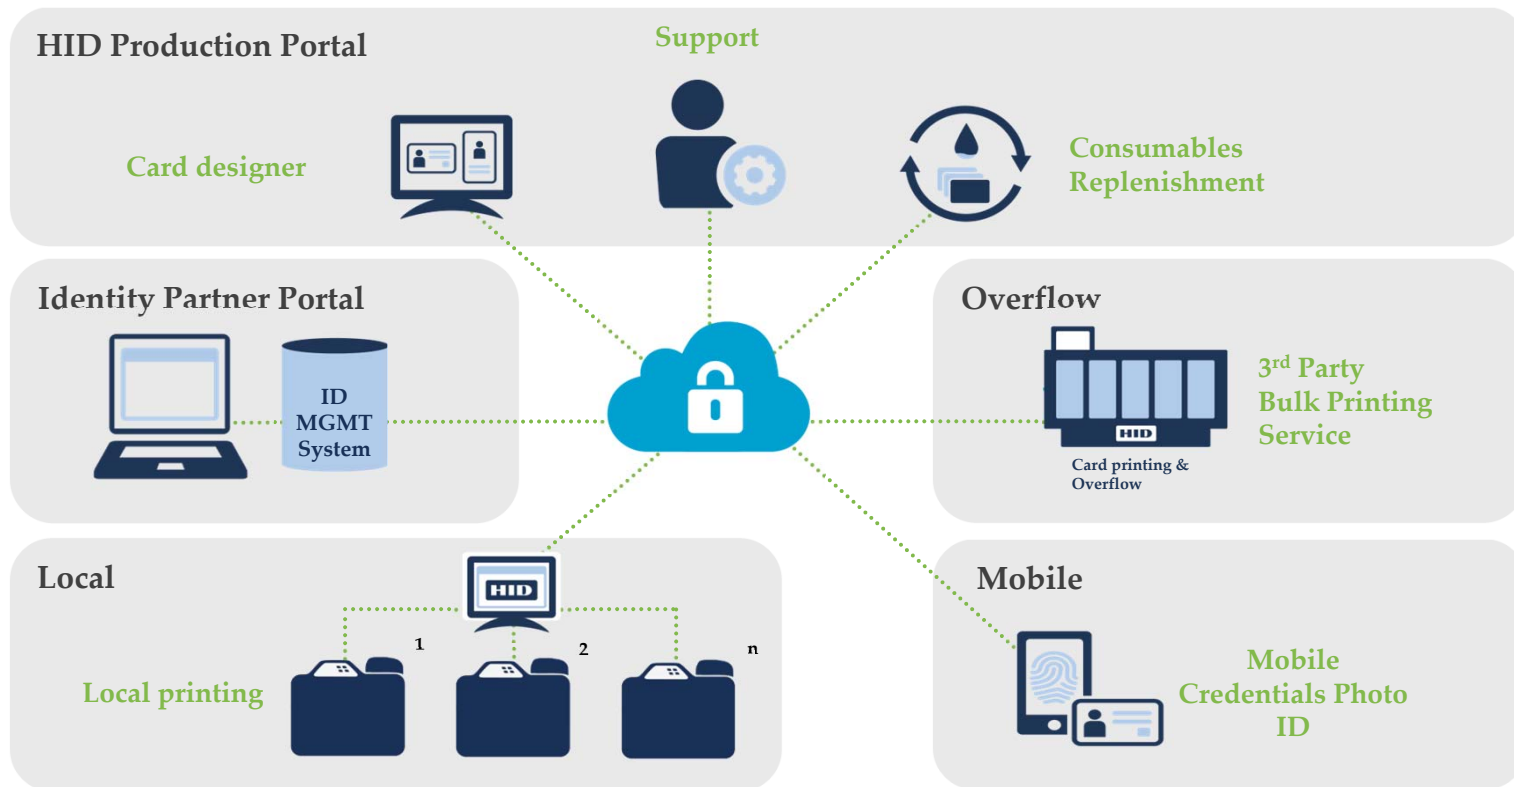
HID Production Portal

Support

Card designer

Consumables Replenishment

Identity Partner Portal

ID MGMT System

Overflow

3$^{rd}$ Party Bulk Printing Service

HID

Card printing & Overflow

Local

HID

1

2

n

Local printing

Mobile

Mobile Credentials Photo ID